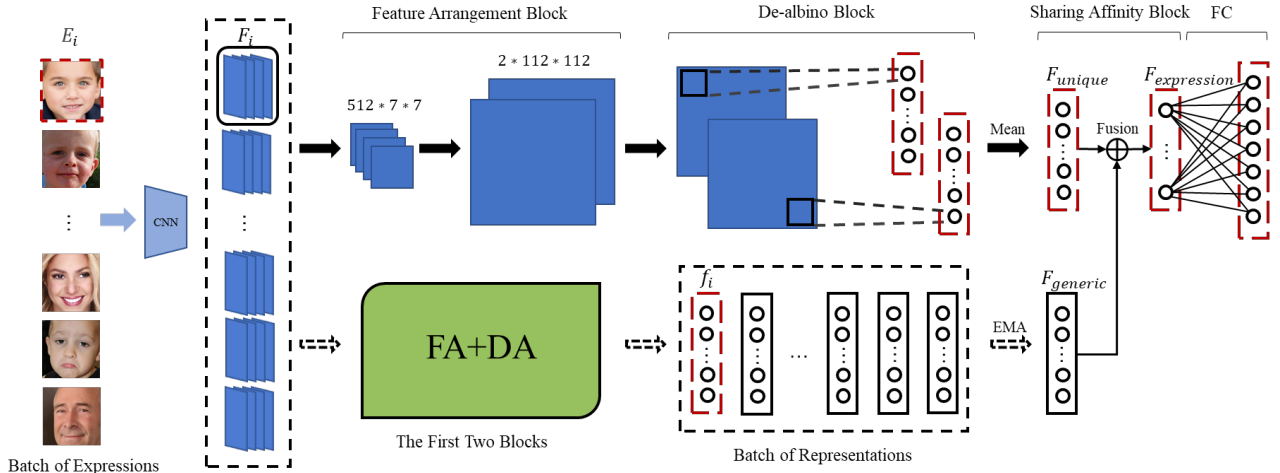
$E_i$

Batch of Expressions

CNN

$F_i$

Feature Arrangement Block

$512 * 7 * 7$

$2 * 112 * 112$

De-albino Block

Mean

Sharing Affinity Block

FC

$F_{unique}$

Fusion

$F_{expression}$

FA+DA

The First Two Blocks

$f_i$

...

Batch of Representations

EMA

$F_{generic}$